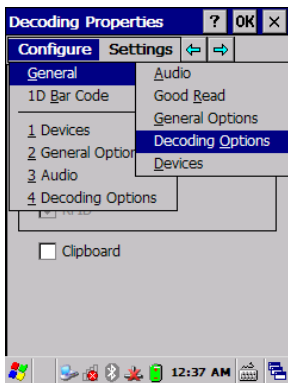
Decoding Properties ? OK ×

Configure Settings ⇐ ⇒

General
1D Bar Code

1 Devices
2 General Option
3 Audio
4 Decoding Options

Audio
Good Read
General Options
Decoding Options
Devices

RFID

Clipboard

12:37 AM